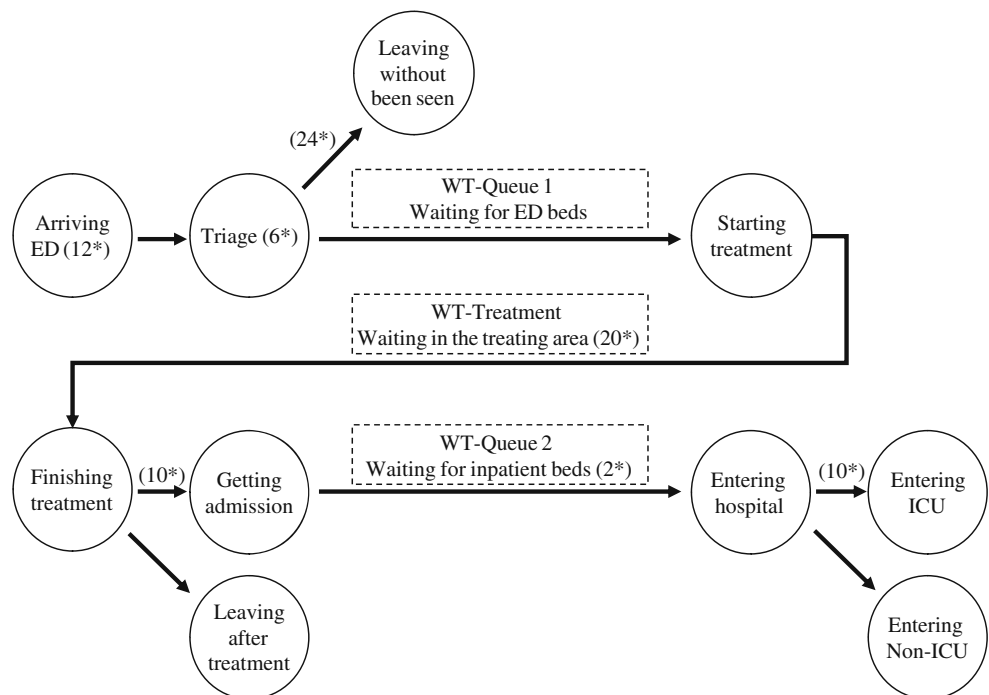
Leaving without been seen

(24*)

Arriving ED (12*)

Triage (6*)

WT-Queue 1
Waiting for ED beds

Starting treatment

WT-Treatment
Waiting in the treating area (20*)

Finishing treatment

(10*)

Getting admission

WT-Queue 2
Waiting for inpatient beds (2*)

Entering hospital

(10*)

Entering ICU

Leaving after treatment

Entering Non-ICU